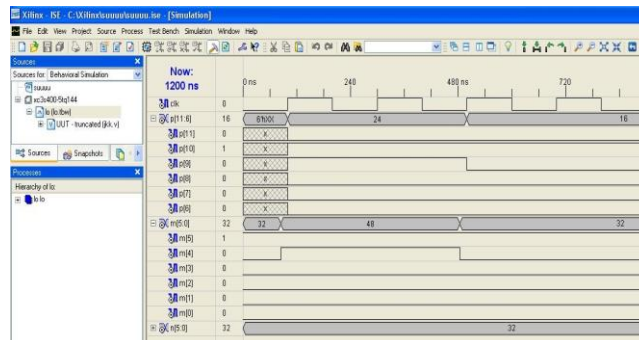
Xilinx - ISE - C:\Xilinx\suuuu\suuuu.ise - [Simulation]

File Edit View Project Source Process Test Bench Simulation Window Help

Sources
Sources for: Behavioral Simulation
suuuu
xc3s400-5tq144
lo (lo.tbw)
UUT - truncated (jkk.v)

Sources Snapshots

Processes
Hierarchy of lo:
lo lo

Now:
1200 ns

0 ns 240 480 ns 720

| | | |
|---|---|---|
| clk | 0 | |
| p[11:6] | 16 | 6'hXX 24 16 |
| p[11] | 0 | X |
| p[10] | 1 | X |
| p[9] | 0 | X |
| p[8] | 0 | X |
| p[7] | 0 | X |
| p[6] | 0 | X |
| m[5:0] | 32 | 32 48 32 |
| m[5] | 1 | |
| m[4] | 0 | |
| m[3] | 0 | |
| m[2] | 0 | |
| m[1] | 0 | |
| m[0] | 0 | |
| n[5:0] | 32 | 32 |